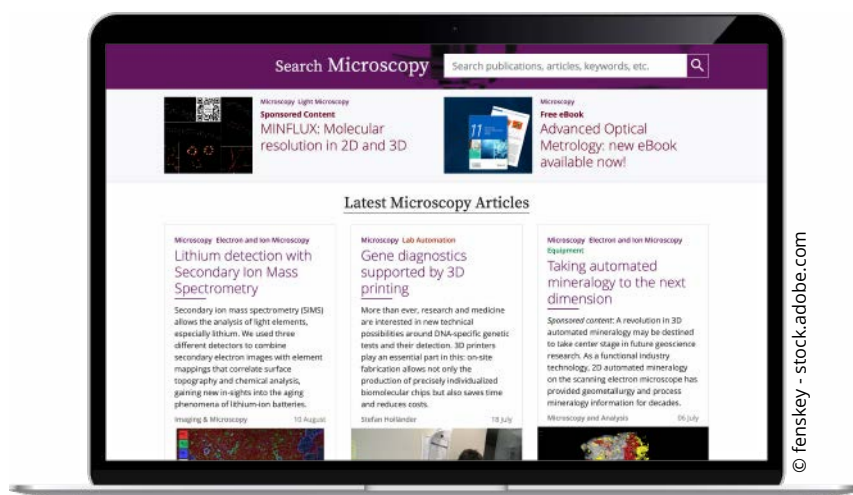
Search Microscopy

Search publications, articles, keywords, etc.

Microscopy Light Microscopy
Sponsored Content
MINFLUX: Molecular resolution in 2D and 3D

Microscopy
Free eBook
Advanced Optical Metrology: new eBook available now!

Latest Microscopy Articles

Microscopy Electron and Ion Microscopy
Lithium detection with Secondary Ion Mass Spectrometry

Secondary ion mass spectrometry (SIMS) allows the analysis of light elements, especially lithium. We used three different detectors to combine secondary electron images with element mappings that correlate surface topography and chemical analysis, gaining new in-sights into the aging phenomena of lithium-ion batteries.

Imaging & Microscopy 10 August

Microscopy Lab Automation
Gene diagnostics supported by 3D printing

More than ever, research and medicine are interested in new technical possibilities around DNA-specific genetic tests and their detection. 3D printers play an essential part in this: on-site fabrication allows not only the production of precisely individualized biomolecular chips but also saves time and reduces costs.

Stefan Hollander 18 July

Microscopy Electron and Ion Microscopy
Equipment
Taking automated mineralogy to the next dimension

Sponsored content: A revolution in 3D automated mineralogy may be destined to take center stage in future geoscience research. As a functional industry technology, 2D automated mineralogy on the scanning electron microscope has provided geometallurgy and process mineralogy information for decades.

Microscopy and Analysis 06 July

© fenskey - stock.adobe.com